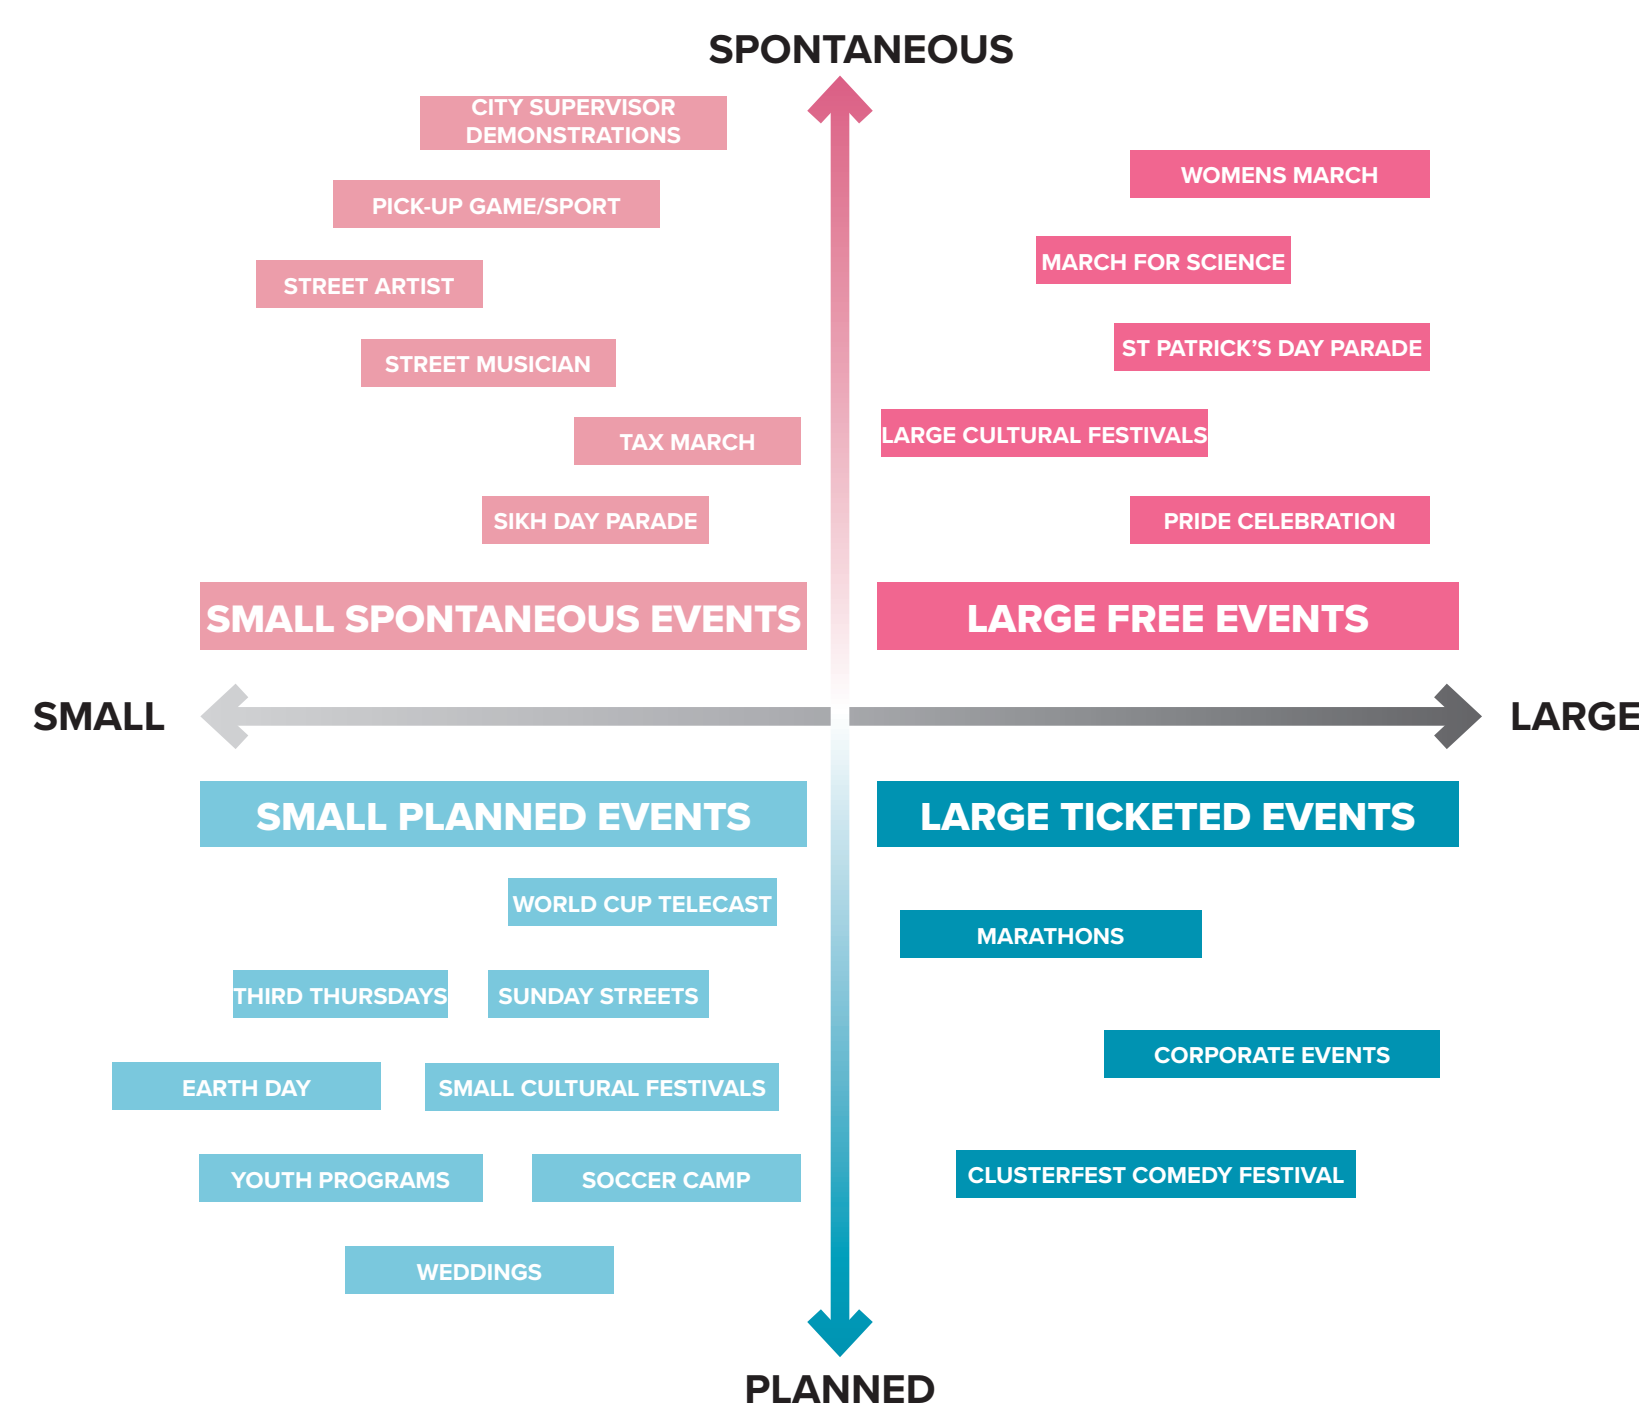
SPONTANEOUS

CITY SUPERVISOR DEMONSTRATIONS

PICK-UP GAME/SPORT

STREET ARTIST

STREET MUSICIAN

TAX MARCH

SIKH DAY PARADE

SMALL SPONTANEOUS EVENTS

WOMENS MARCH

MARCH FOR SCIENCE

ST PATRICK'S DAY PARADE

LARGE CULTURAL FESTIVALS

PRIDE CELEBRATION

LARGE FREE EVENTS

SMALL

LARGE

SMALL PLANNED EVENTS

WORLD CUP TELECAST

THIRD THURSDAYS

SUNDAY STREETS

EARTH DAY

SMALL CULTURAL FESTIVALS

YOUTH PROGRAMS

SOCCER CAMP

WEDDINGS

LARGE TICKETED EVENTS

MARATHONS

CORPORATE EVENTS

CLUSTERFEST COMEDY FESTIVAL

PLANNED